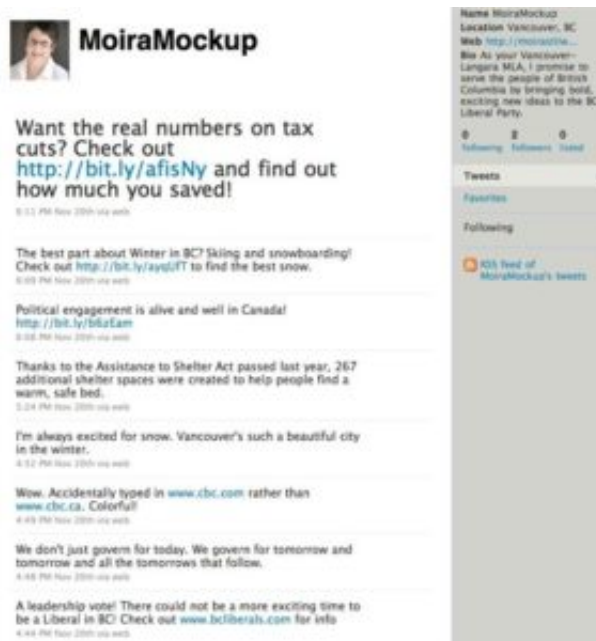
MoiraMockup

Want the real numbers on tax cuts? Check out http://bit.ly/afisNy and find out how much you saved!

5:11 PM Nov 20th via web

The best part about Winter in BC? Skiing and snowboarding! Check out http://bit.ly/ayqUfT to find the best snow.

6:09 PM Nov 20th via web

Political engagement is alive and well in Canada! http://bit.ly/b6zEam

5:08 PM Nov 20th via web

Thanks to the Assistance to Shelter Act passed last year, 267 additional shelter spaces were created to help people find a warm, safe bed.

5:24 PM Nov 20th via web

I'm always excited for snow. Vancouver's such a beautiful city in the winter.

4:52 PM Nov 20th via web

Wow. Accidentally typed in www.cbc.com rather than www.cbc.ca. Colorful!

4:49 PM Nov 20th via web

We don't just govern for today. We govern for tomorrow and tomorrow and all the tomorrows that follow.

4:48 PM Nov 20th via web

A leadership vote! There could not be a more exciting time to be a Liberal in BC! Check out www.bcliberals.com for info

4:44 PM Nov 20th via web

Name MoiraMockup
Location Vancouver, BC
Web http://moiraonline...
Bio As your Vancouver-Langara MLA, I promise to serve the people of British Columbia by bringing bold, exciting new ideas to the BC Liberal Party.

0 Following 2 Followers 0 Listed

Tweets

Favorites

Following

RSS feed of MoiraMockup's tweets